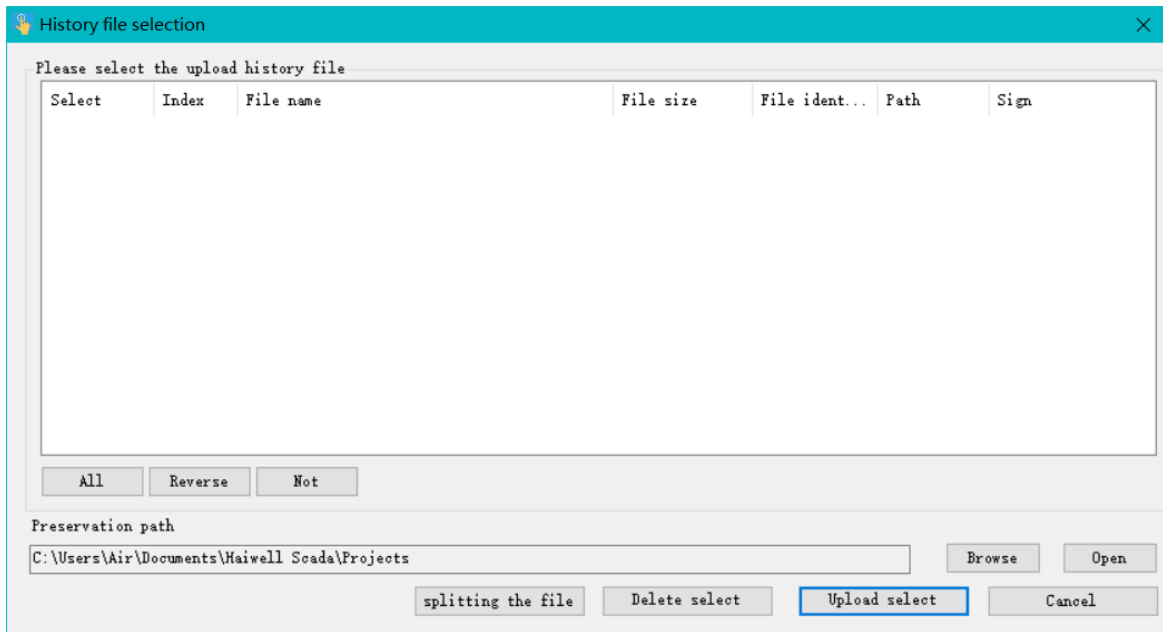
History file selection

Please select the upload history file

| Select | Index | File name | File size | File ident... | Path | Sign |
|---|---|---|---|---|---|---|

All Reverse Not

Preservation path

C:\Users\Air\Documents\Haiwell Scada\Projects

Browse Open

splitting the file Delete select Upload select Cancel